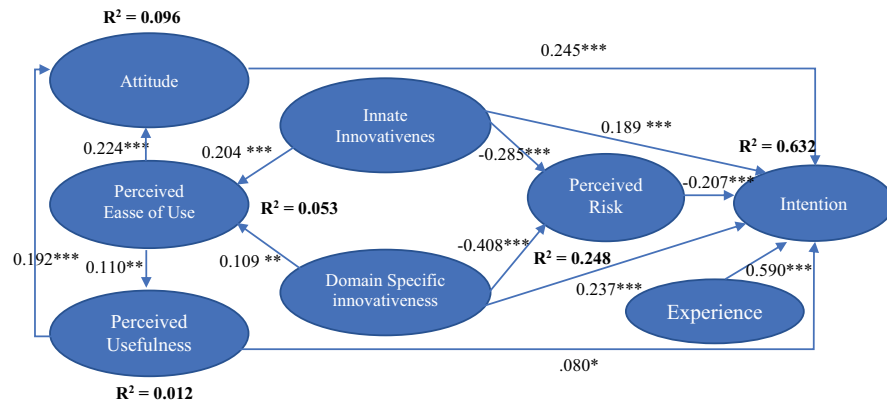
$R^2$ = 0.096

Attitude

0.245***

Innate Innovativenes

0.189 ***

0.224***

0.204 ***

$R^2$ = 0.632

-0.285***

Perceived Easse of Use

Perceived Risk

-0.207***

Intention

$R^2$ = 0.053

-0.408***

0.192***

0.110**

0.109 **

Domain Specific innovativeness

$R^2$ = 0.248

0.590***

0.237***

Experience

Perceived Usefulness

.080*

$R^2$ = 0.012